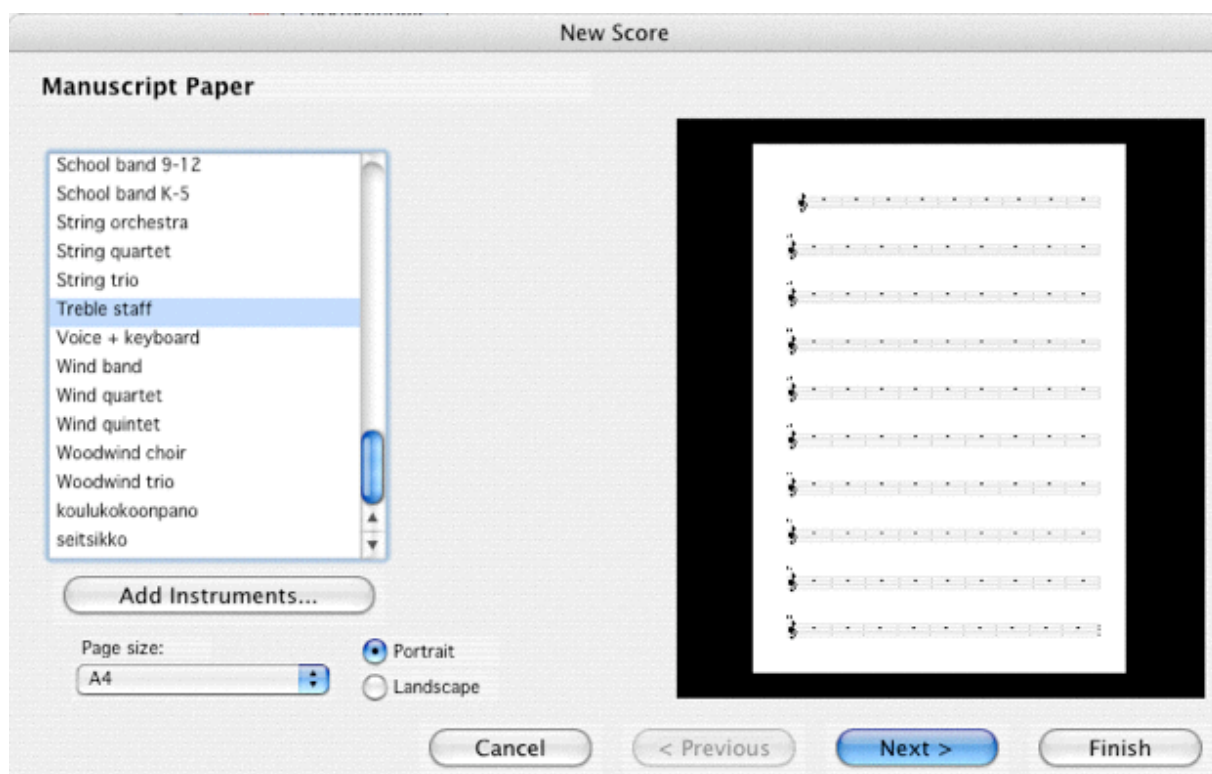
New Score

Manuscript Paper

School band 9-12
School band K-5
String orchestra
String quartet
String trio
Treble staff
Voice + keyboard
Wind band
Wind quartet
Wind quintet
Woodwind choir
Woodwind trio
koulukokoonpano
seitsikko

Add Instruments...

Page size:
A4

Portrait
Landscape

Cancel
< Previous
Next >
Finish